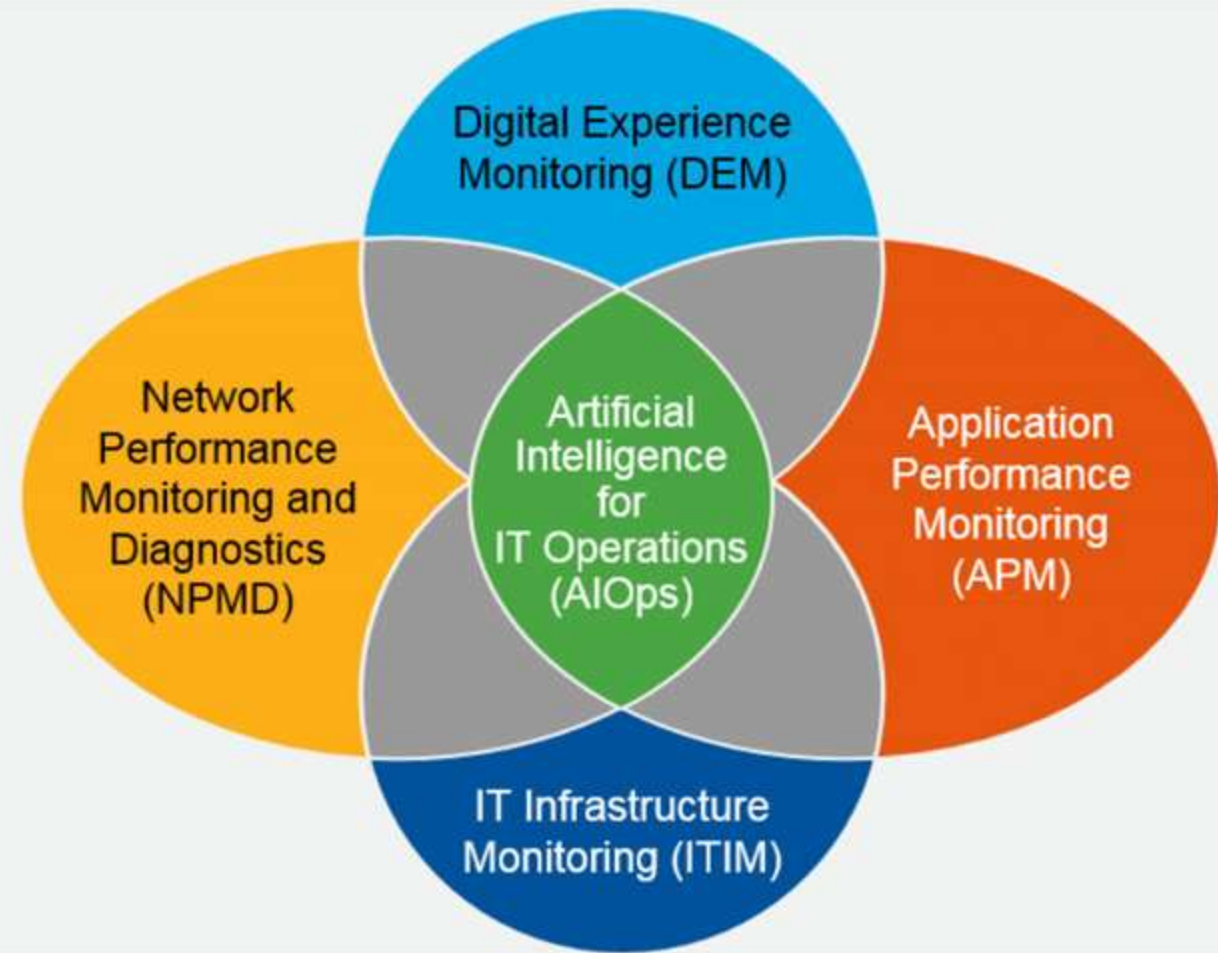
Digital Experience Monitoring (DEM)

Network Performance Monitoring and Diagnostics (NPMD)

Artificial Intelligence for IT Operations (AIOps)

Application Performance Monitoring (APM)

IT Infrastructure Monitoring (ITIM)